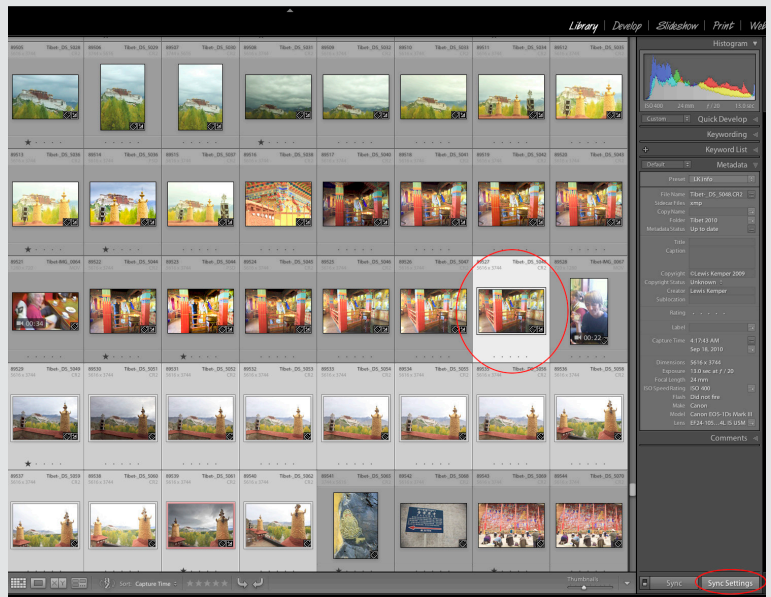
Library | Develop | Slideshow | Print | Web

Histogram

ISO 400 24 mm f / 20 13.0 sec

Custom Quick Develop

Keywording

Keyword List

Default Metadata

Preset LK Info

File Name Tibet_DS_5048.CR2
Sidecar Files xmp
Copy Name
Folder Tibet 2010
Metadata Status Up to date

Title
Caption

Copyright ©Lewis Kemper 2009
Copyright Status Unknown
Creator Lewis Kemper
Sublocation

Rating

Label

Capture Time 4:17:43 AM
Sep 18, 2010

Dimensions 5616 x 3744
Exposure 13.0 sec at / 20
Focal Length 24 mm
ISO Speed Rating ISO 400
Flash Did not fire
Make Canon
Model Canon EOS-1Ds Mark III
Lens EF24-105...4L IS USM

Comments

Sync Sync Settings

Sort: Capture Time

Thumbnails

00:34

00:22

Tibet_DS_5048
5616 x 3744 CR2